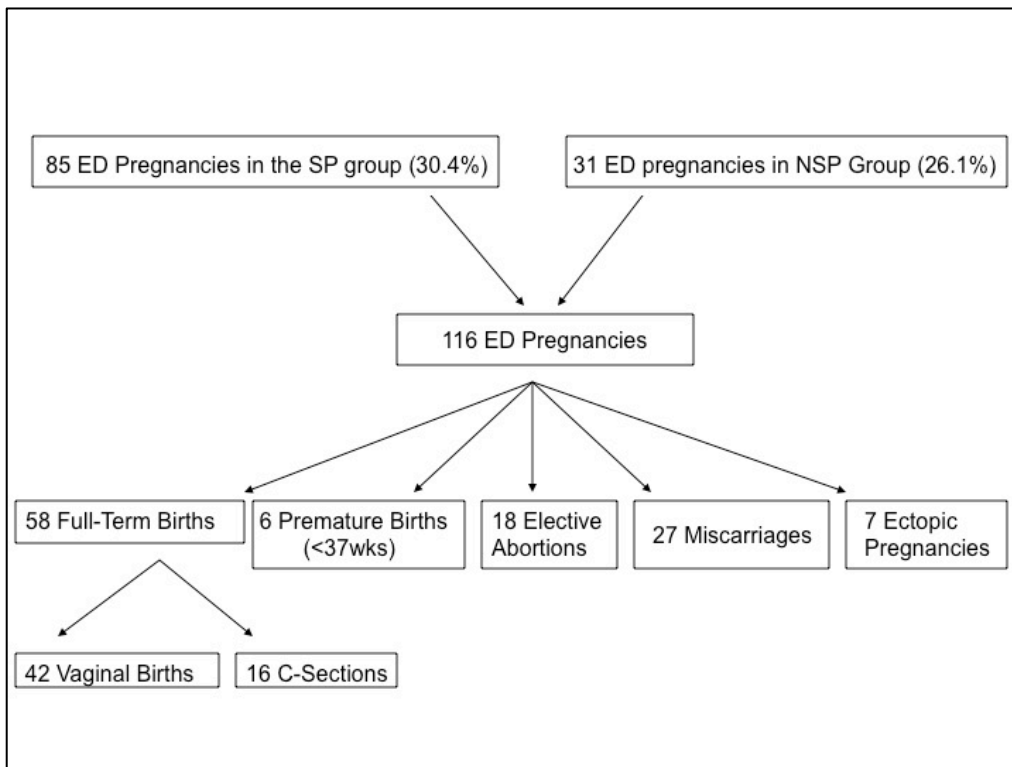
85 ED Pregnancies in the SP group (30.4%)

31 ED pregnancies in NSP Group (26.1%)

116 ED Pregnancies

58 Full-Term Births

6 Premature Births (<37wks)

18 Elective Abortions

27 Miscarriages

7 Ectopic Pregnancies

42 Vaginal Births

16 C-Sections